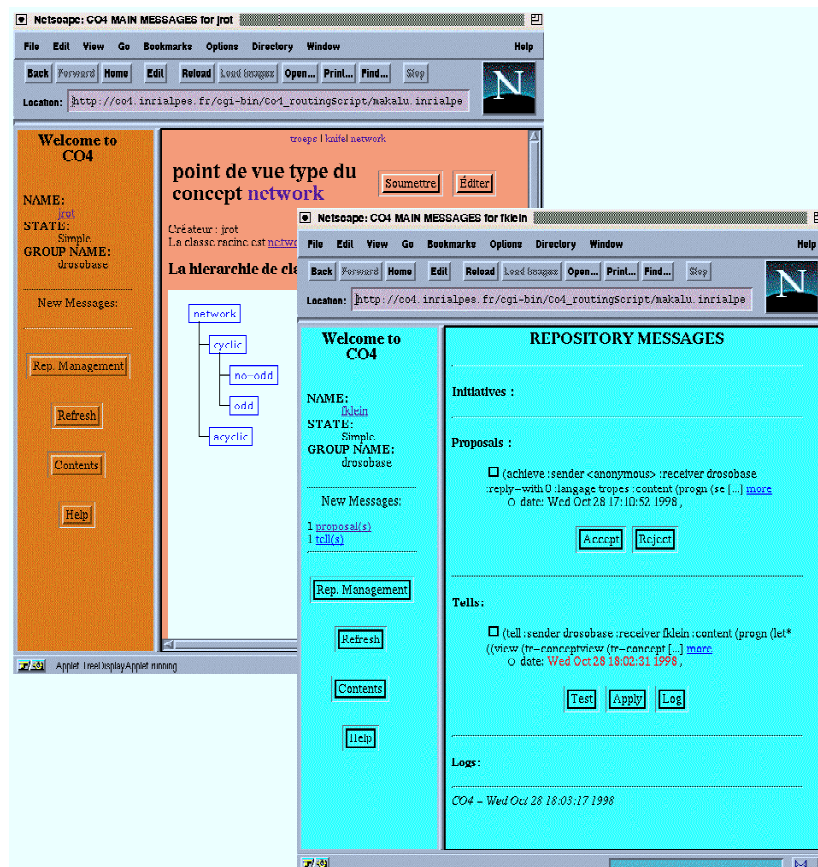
Netscape: CO4 MAIN MESSAGES for jrot

File Edit View Go Bookmarks Options Directory Window Help

Back Forward Home Edit Reload Load Images Open... Print... Find... Stop

Location: http://co4.inrialpes.fr/cgi-bin/Co4_routingScript/makalu.inrialpe

Welcome to CO4

NAME: jrot
STATE: Simple
GROUP NAME: drosobase

New Messages:

Rep. Management

Refresh

Contents

Help

troeps | knifel network

point de vue type du concept network

Soumettre Éditer

Créateur : jrot
La classe racine est netw

La hierarchie de cla

network
cyclic
no-odd
odd
acyclic

Applet TreeDisplayApplet running

Netscape: CO4 MAIN MESSAGES for fklein

File Edit View Go Bookmarks Options Directory Window Help

Back Forward Home Edit Reload Load Images Open... Print... Find... Stop

Location: http://co4.inrialpes.fr/cgi-bin/Co4_routingScript/makalu.inrialpe

Welcome to CO4

NAME: fklein
STATE: Simple
GROUP NAME: drosobase

New Messages:

1 proposal(s)
1 tell(s)

Rep. Management

Refresh

Contents

Help

REPOSITORY MESSAGES

Initiatives :

Proposals :

(achieve :sender <anonymous> :receiver drosobase :reply-with 0 :langage tropes :content (progn (se [...] more
date: Wed Oct 28 17:10:52 1998 ,

Accept Reject

Tells :

(tell :sender drosobase :receiver fklein :content (progn (let* ((view (tr-conceptview (tr-concept [...] more
date: Wed Oct 28 18:02:31 1998 ,

Test Apply Log

Logs :

CO4 – Wed Oct 28 18:03:17 1998